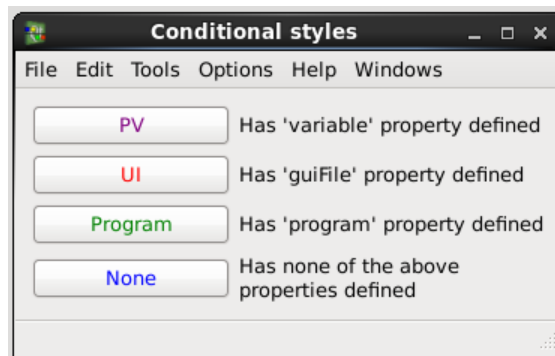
Conditional styles

File Edit Tools Options Help Windows

PV Has 'variable' property defined

UI Has 'guiFile' property defined

Program Has 'program' property defined

None Has none of the above properties defined